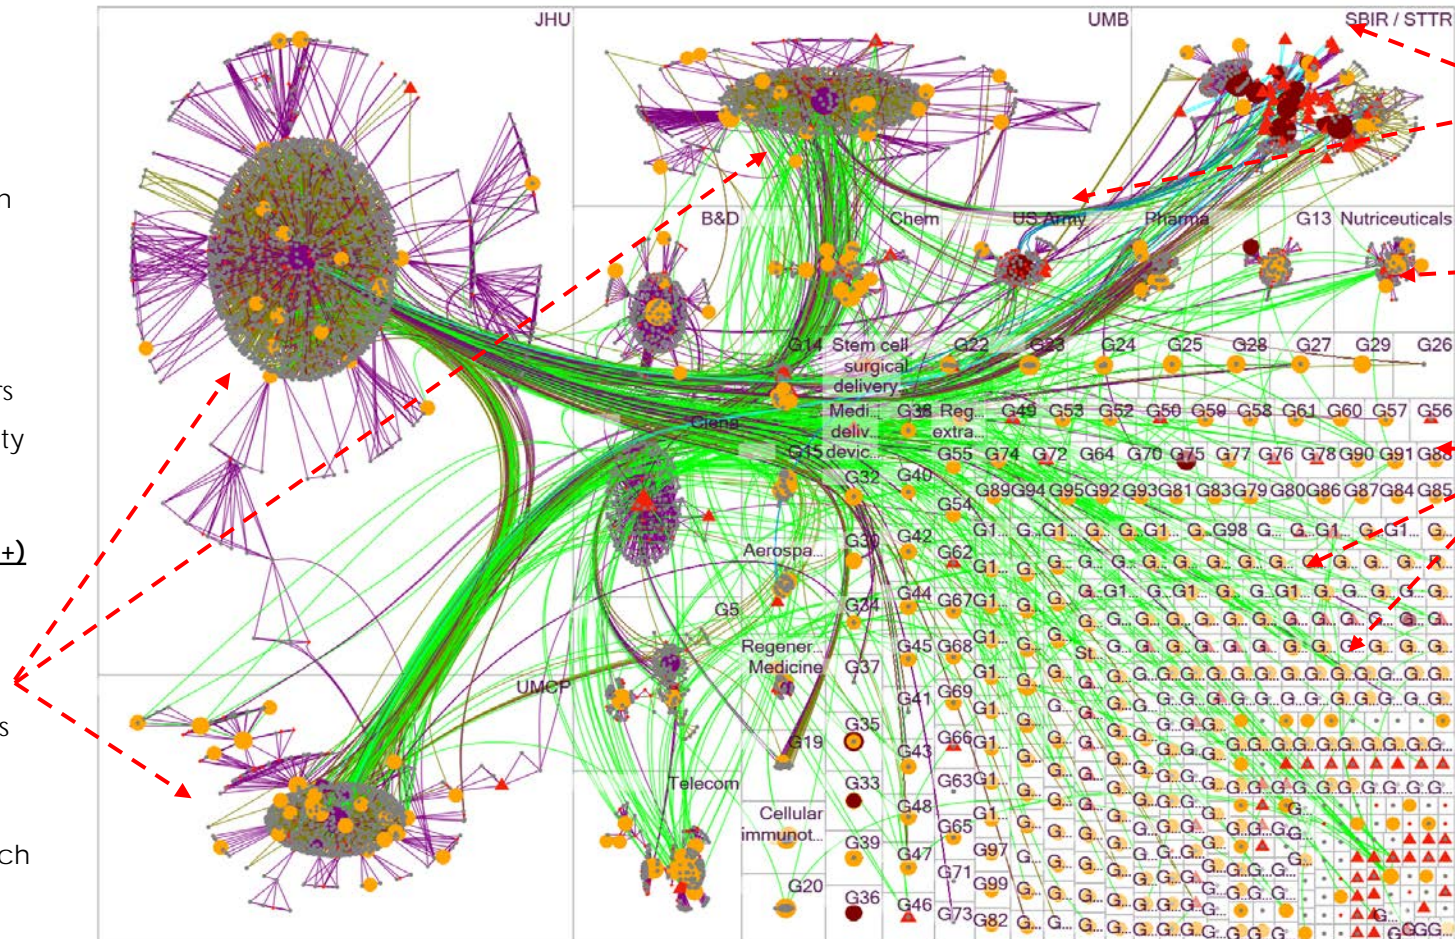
n

rs
ty

+)

s

ch

JHU

UMB

SBIR / STTR

B&D

Chem

US Army

Pharma

G13 Nutriceuticals

G14 Stem cell surgical delivery

G22 G23 G24 G25 G28 G27 G29 G26

Medi... deliv... G15 devic...

G38 Reg... extra...

G49 G53 G52 G50 G59 G58 G61 G60 G57 G56

Gene

G55 G74 G72 G64 G70 G75 G77 G76 G78 G90 G91 G88

G32 G40

G89 G94 G95 G92 G93 G81 G83 G79 G80 G86 G87 G84 G85

G54

Aerospa...

G30 G42

G62

G5

G34 G44 G67

Regener... Medicine

G45 G68

G37

St...

UMCP

G41 G69

G35

G19

G66

G43

Telecom

G63

G33

G48

Cellular immunot...

G65

G39

G47 G97

G71 G99

G20

G36

G46 G73 G82